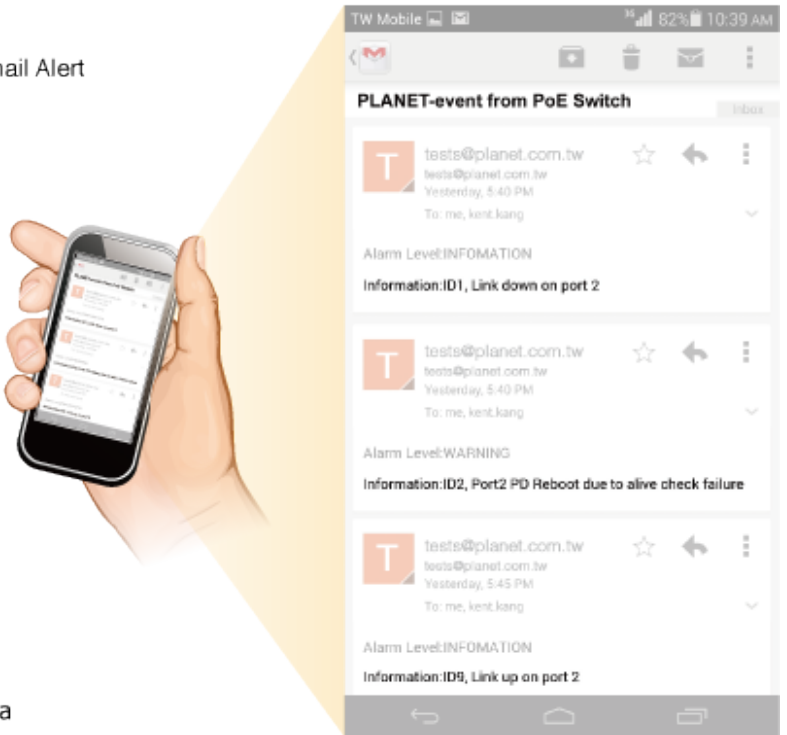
ail Alert

TW Mobile 82% 10:39 AM

PLANET-event from PoE Switch

Inbox

T

tests@planet.com.tw
tests@planet.com.tw
Yesterday, 5:40 PM
To: me, kent.kang

Alarm Level:INFOMATION

Information:ID1, Link down on port 2

T

tests@planet.com.tw
tests@planet.com.tw
Yesterday, 5:40 PM
To: me, kent.kang

Alarm Level:WARNING

Information:ID2, Port2 PD Reboot due to alive check failure

T

tests@planet.com.tw
tests@planet.com.tw
Yesterday, 5:45 PM
To: me, kent.kang

Alarm Level:INFOMATION

Information:ID9, Link up on port 2

a